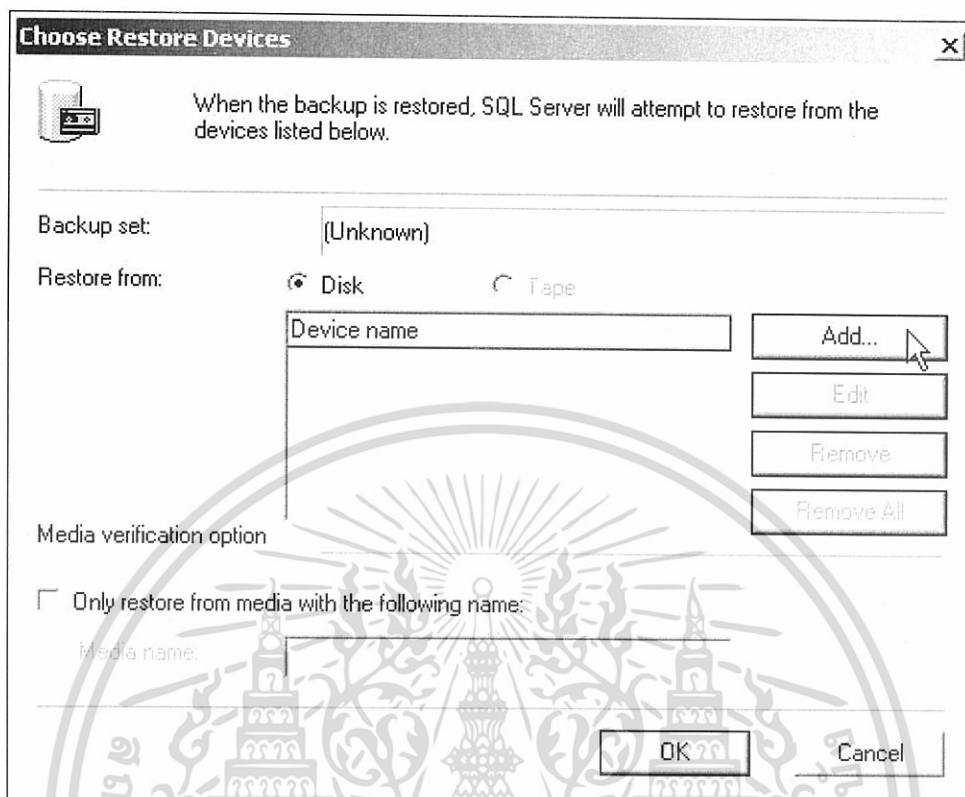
Choose Restore Devices

When the backup is restored, SQL Server will attempt to restore from the devices listed below.

Backup set: (Unknown)

Restore from: Disk Tape

Device name

Add...

Edit

Remove

Remove All

Media verification option

Only restore from media with the following name:

Media name:

OK

Cancel